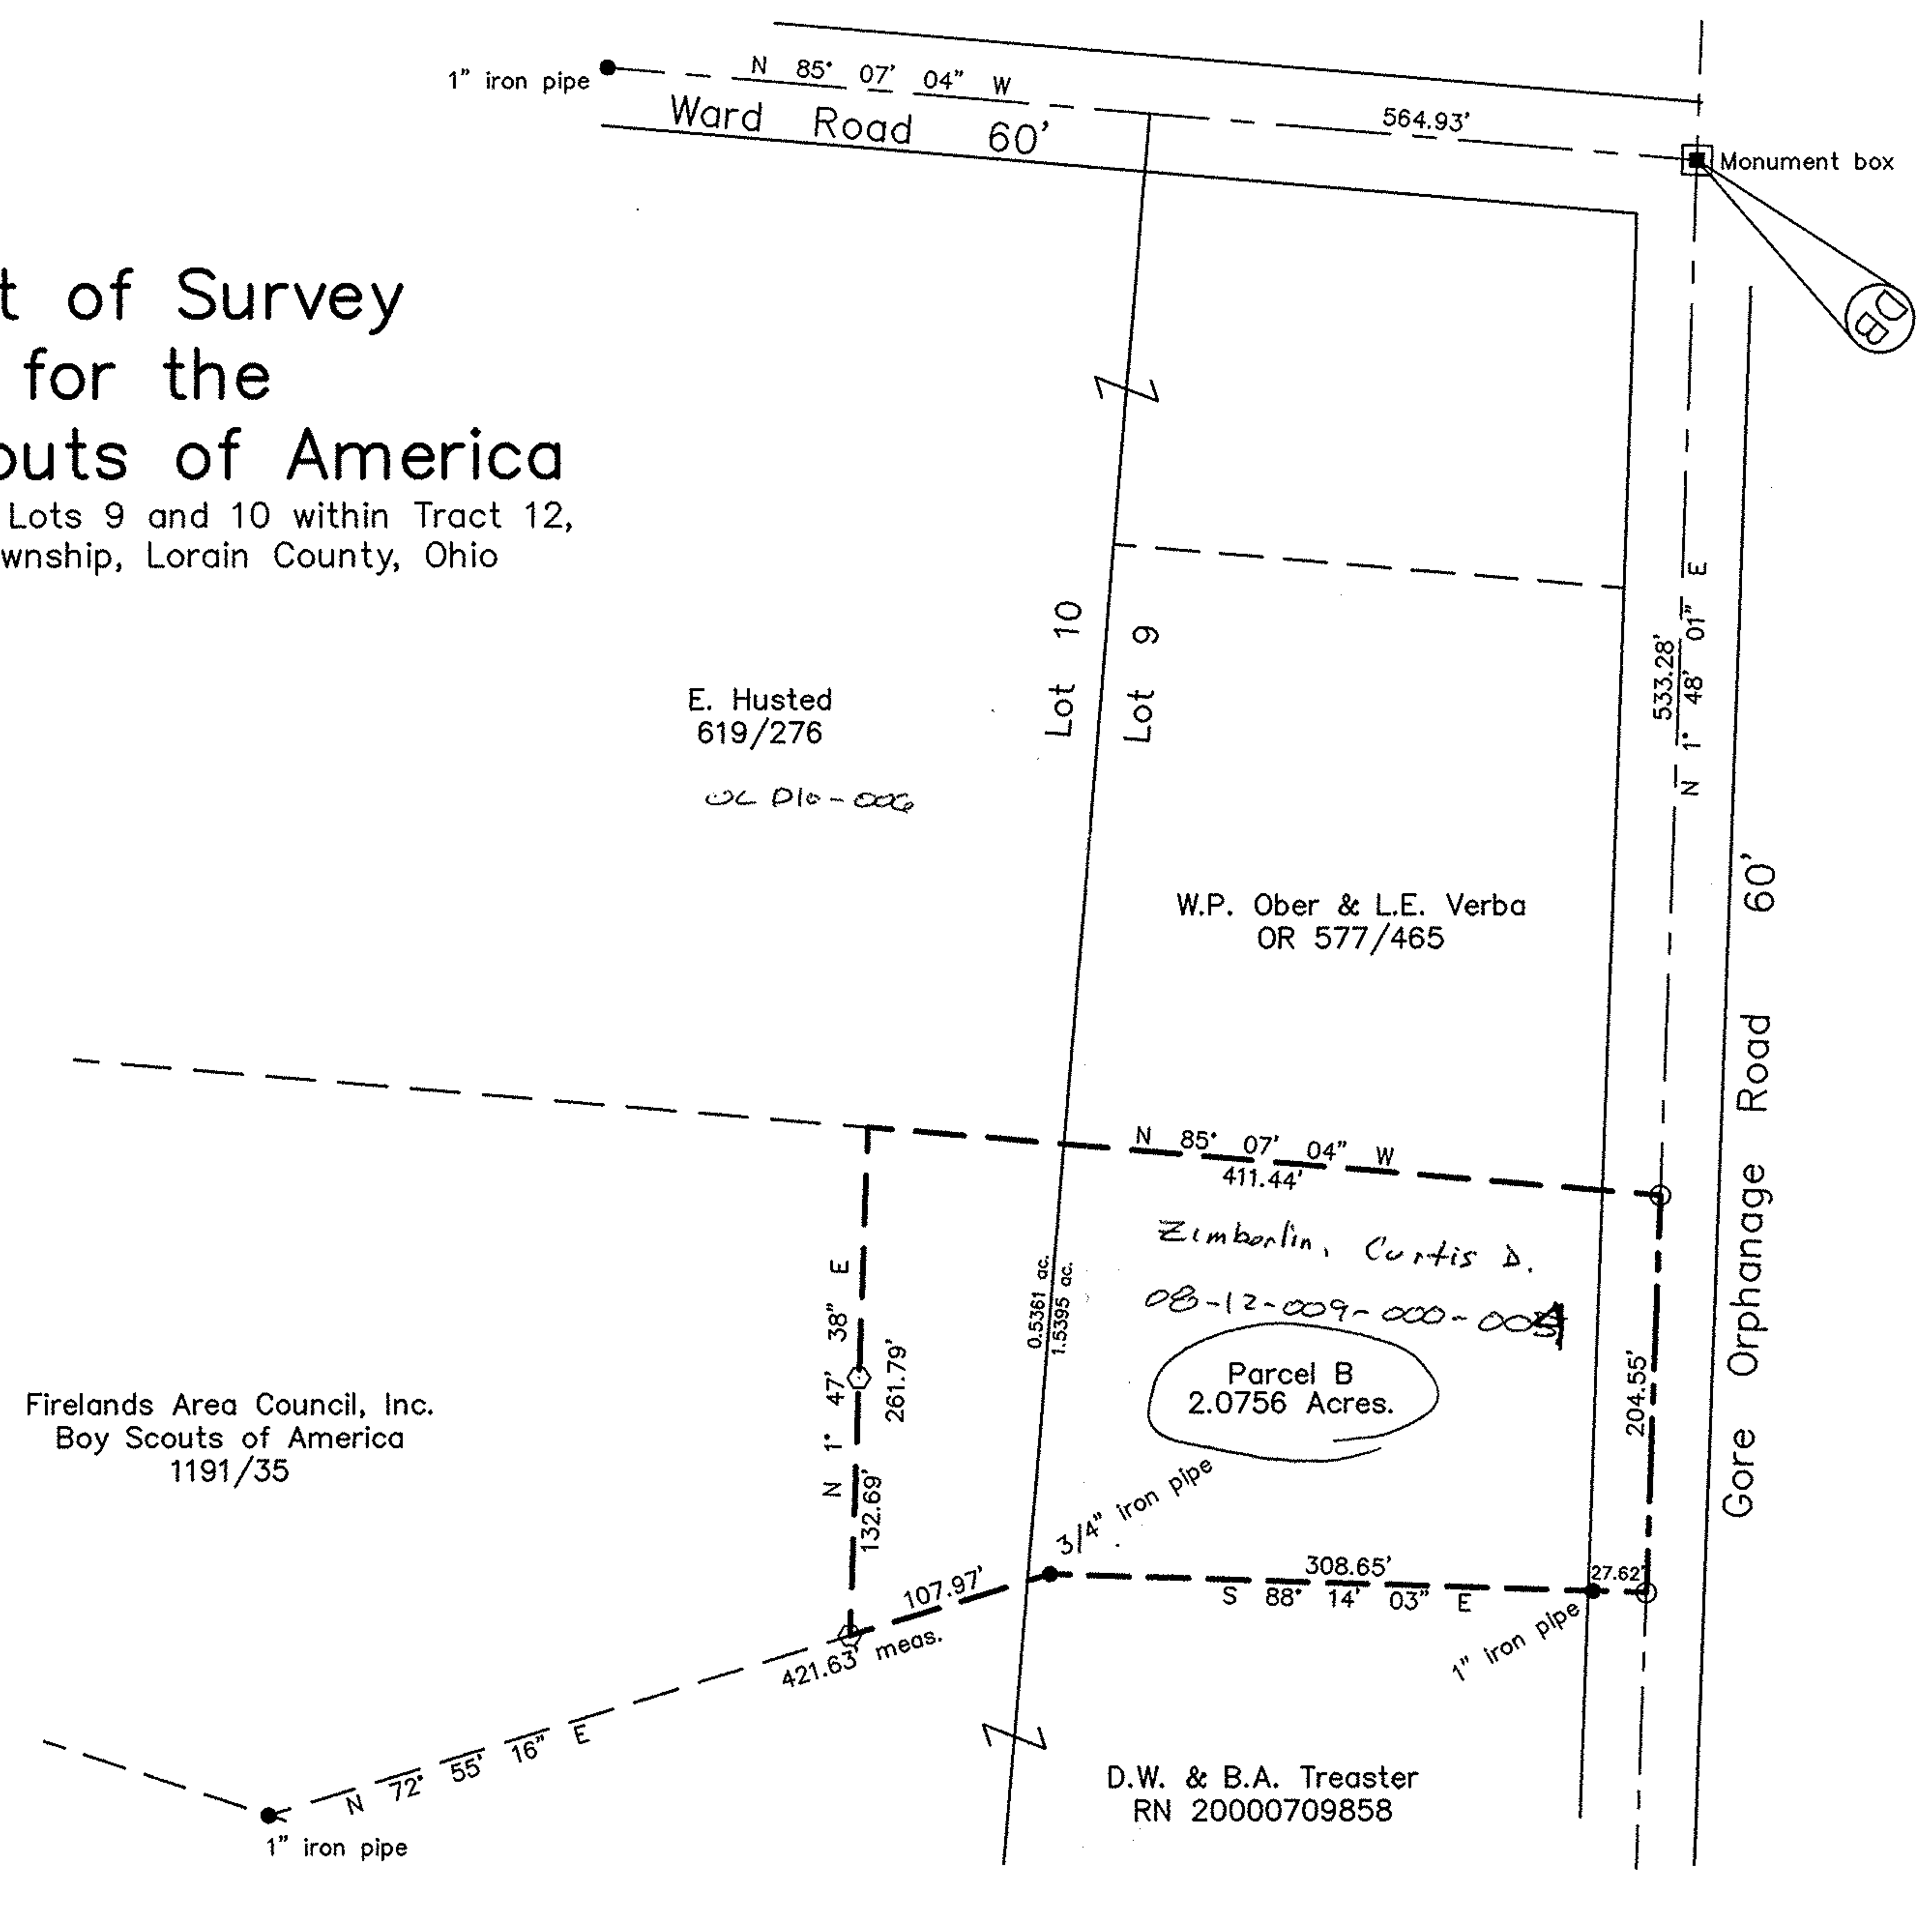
1" iron pipe
N 85° 07' 04" W
Ward Road 60'
564.93'
Monument box
DB

t of Survey
for the
outs of America
Lots 9 and 10 within Tract 12,
wnship, Lorain County, Ohio

E. Husted
619/276
0L 010-006

Lot 10
Lot 9

533.28'
N 1° 48' 01" E

W.P. Ober & L.E. Verba
OR 577/465

Gore Orphanage Road 60'

N 85° 07' 04" W
411.44'

Zimberlin, Curtis D.
08-12-009-000-005

0.5361 ac.
1.5395 ac.

Parcel B
2.0756 Acres.

N 1° 47' 38" E
261.79'
132.69'

204.55'

Firelands Area Council, Inc.
Boy Scouts of America
1191/35

3/4" iron pipe
107.97'
308.65'
S 88° 14' 03" E
27.62'
1" iron pipe
421.63' meas.

N 72° 55' 16" E
1" iron pipe

D.W. & B.A. Treaster
RN 20000709858